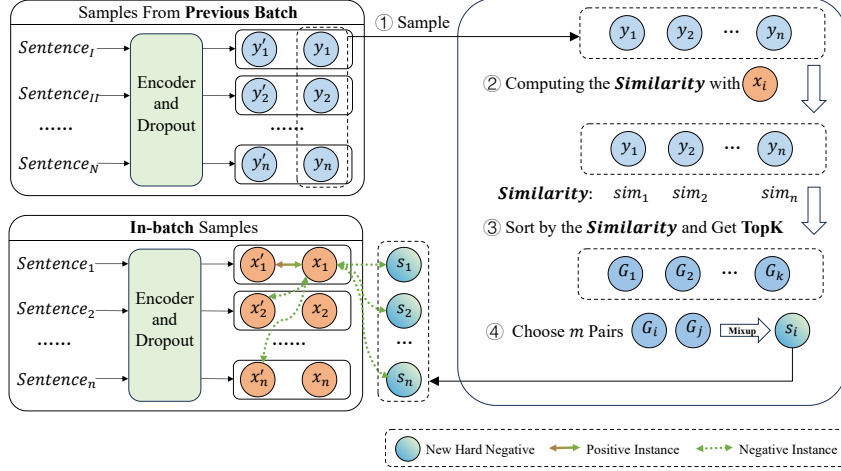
Samples From **Previous Batch**

$Sentence_I$
$Sentence_{II}$
......
$Sentence_N$

Encoder and Dropout

$y'_1$ $y_1$
$y'_2$ $y_2$
......
$y'_n$ $y_n$

① Sample

$y_1$ $y_2$ ··· $y_n$

② Computing the ***Similarity*** with $x_i$

$y_1$ $y_2$ ··· $y_n$

***Similarity***: $sim_1$ $sim_2$ $sim_n$

③ Sort by the ***Similarity*** and Get **TopK**

$G_1$ $G_2$ ··· $G_k$

④ Choose $m$ Pairs $G_i$ $G_j$ Mixup $s_i$

**In-batch** Samples

$Sentence_1$
$Sentence_2$
......
$Sentence_n$

Encoder and Dropout

$x'_1$ $x_1$
$x'_2$ $x_2$
......
$x'_n$ $x_n$

$s_1$
$s_2$
...
$s_n$

New Hard Negative
Positive Instance
Negative Instance